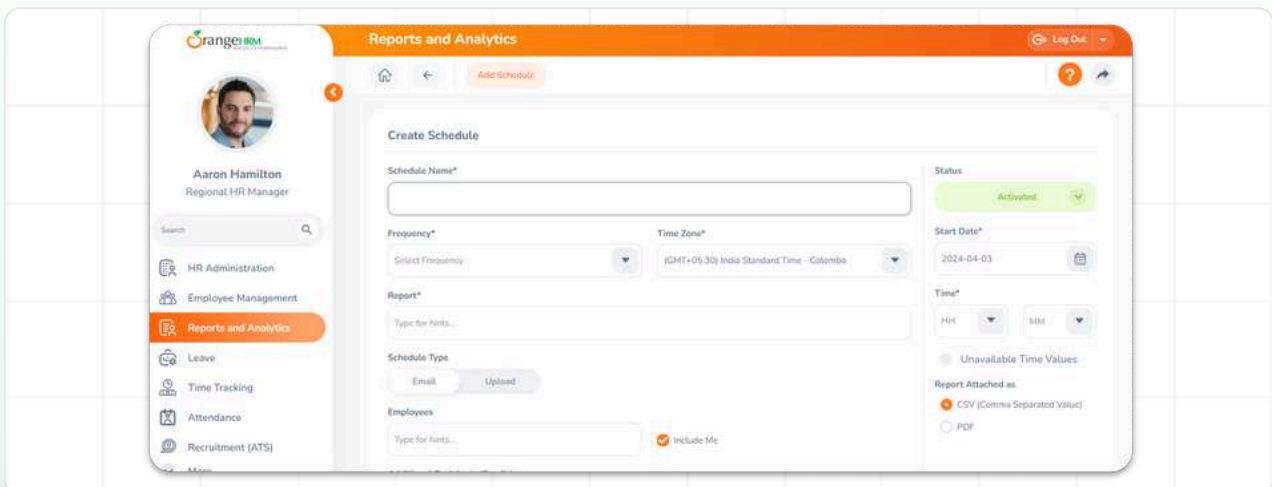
OrangeHRM

Reports and Analytics

Log Out

Add Schedule

Aaron Hamilton
Regional HR Manager

Search

HR Administration
Employee Management
Reports and Analytics
Leave
Time Tracking
Attendance
Recruitment (ATS)
More

Create Schedule

Schedule Name*

Frequency*
Select Frequency

Time Zone*
(GMT+05:30) India Standard Time - Colombo

Report*
Type for hints...

Schedule Type
Email
Upload

Employees
Type for hints...
Include Me

Status
Activated

Start Date*
2024-04-03

Time*
HH
MM

Unavailable Time Values

Report Attached as
CSV (Comma Separated Value)
PDF